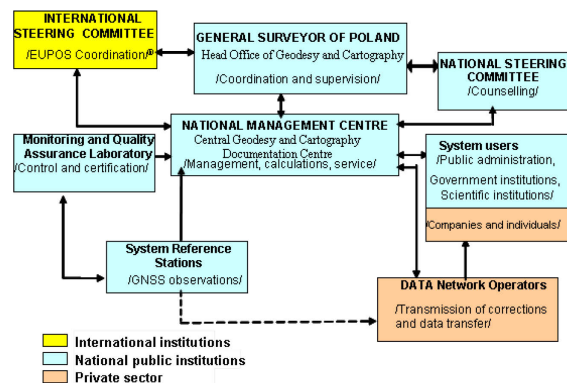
INTERNATIONAL STEERING COMMITTEE
/EUPOS Coordination/®

GENERAL SURVEYOR OF POLAND
Head Office of Geodesy and Cartography
/Coordination and supervision/

NATIONAL STEERING COMMITTEE
/Counselling/

Monitoring and Quality Assurance Laboratory
/Control and certification/

NATIONAL MANAGEMENT CENTRE
Central Geodesy and Cartography Documentation Centre
/Management, calculations, service/

System users
/Public administration,
Government institutions,
Scientific institutions/

/Companies and individuals/

System Reference Stations
/GNSS observations/

DATA Network Operators
/Transmission of corrections and data transfer/

International institutions
National public institutions
Private sector